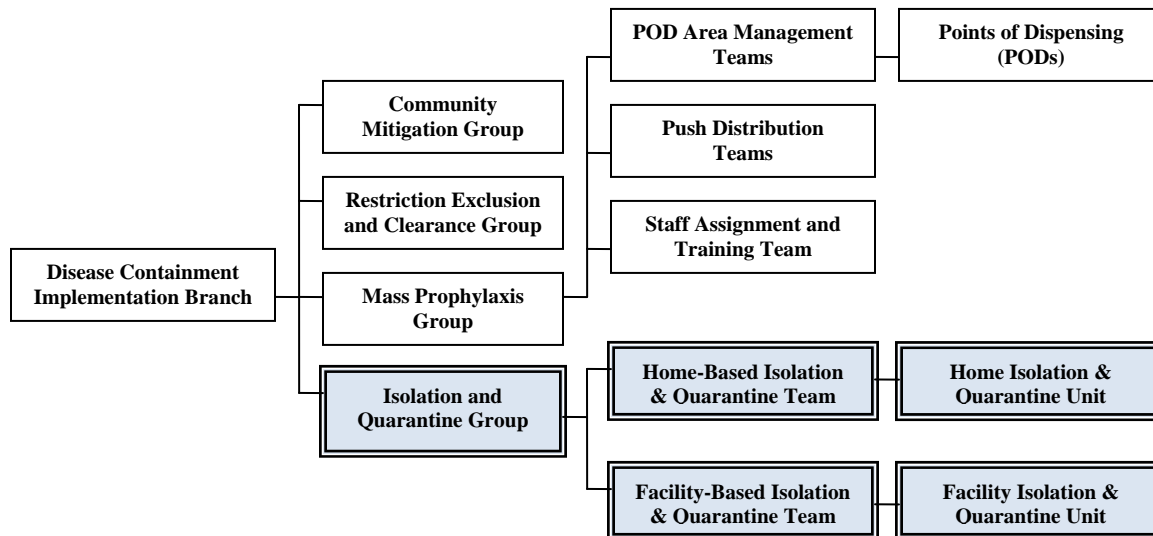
POD Area Management Teams

Points of Dispensing (PODs)

Community Mitigation Group

Push Distribution Teams

Restriction Exclusion and Clearance Group

Staff Assignment and Training Team

Disease Containment Implementation Branch

Mass Prophylaxis Group

Isolation and Quarantine Group

Home-Based Isolation & Ouarantine Team

Home Isolation & Ouarantine Unit

Facility-Based Isolation & Ouarantine Team

Facility Isolation & Ouarantine Unit